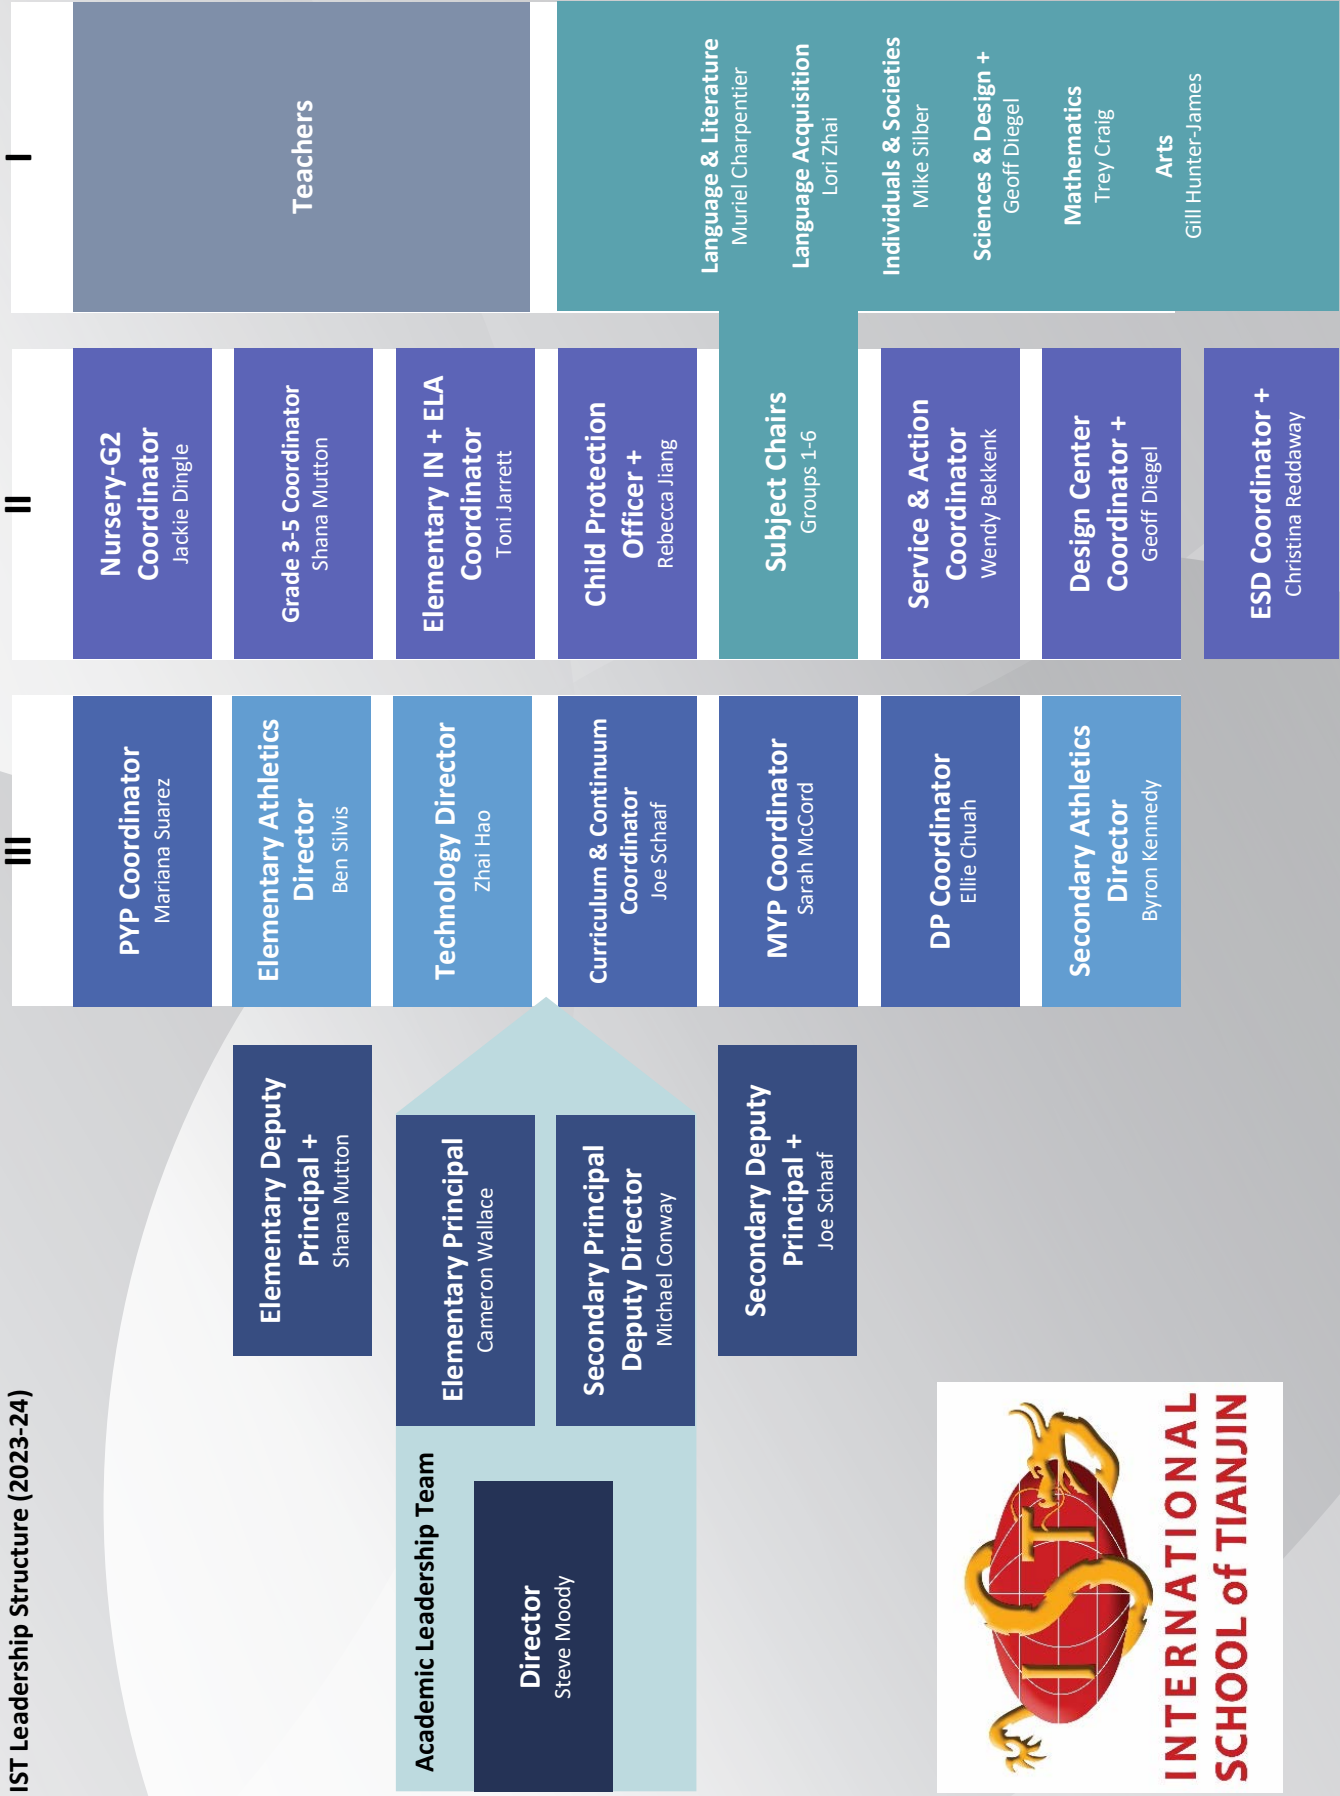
IST Leadership Structure (2023-24)

Academic Leadership Team

Director
Steve Moody

Elementary Principal
Cameron Wallace

Secondary Principal Deputy Director
Michael Conway

Elementary Deputy Principal +
Shana Mutton

Secondary Deputy Principal +
Joe Schaaf

III

PYP Coordinator
Mariana Suarez

Elementary Athletics Director
Ben Silvis

Technology Director
Zhai Hao

Curriculum & Continuum Coordinator
Joe Schaaf

MYP Coordinator
Sarah McCord

DP Coordinator
Ellie Chuah

Secondary Athletics Director
Byron Kennedy

II

Nursery-G2 Coordinator
Jackie Dingle

Grade 3-5 Coordinator
Shana Mutton

Elementary IN + ELA Coordinator
Toni Jarrett

Child Protection Officer +
Rebecca Jiang

Subject Chairs
Groups 1-6

Service & Action Coordinator
Wendy Bekkenk

Design Center Coordinator +
Geoff Diegel

ESD Coordinator +
Christina Reddaway

I

Teachers

Language & Literature
Muriel Charpentier

Language Acquisition
Lori Zhai

Individuals & Societies
Mike Silber

Sciences & Design +
Geoff Diegel

Mathematics
Trey Craig

Arts
Gill Hunter-James

IST

INTERNATIONAL SCHOOL of TIANJIN